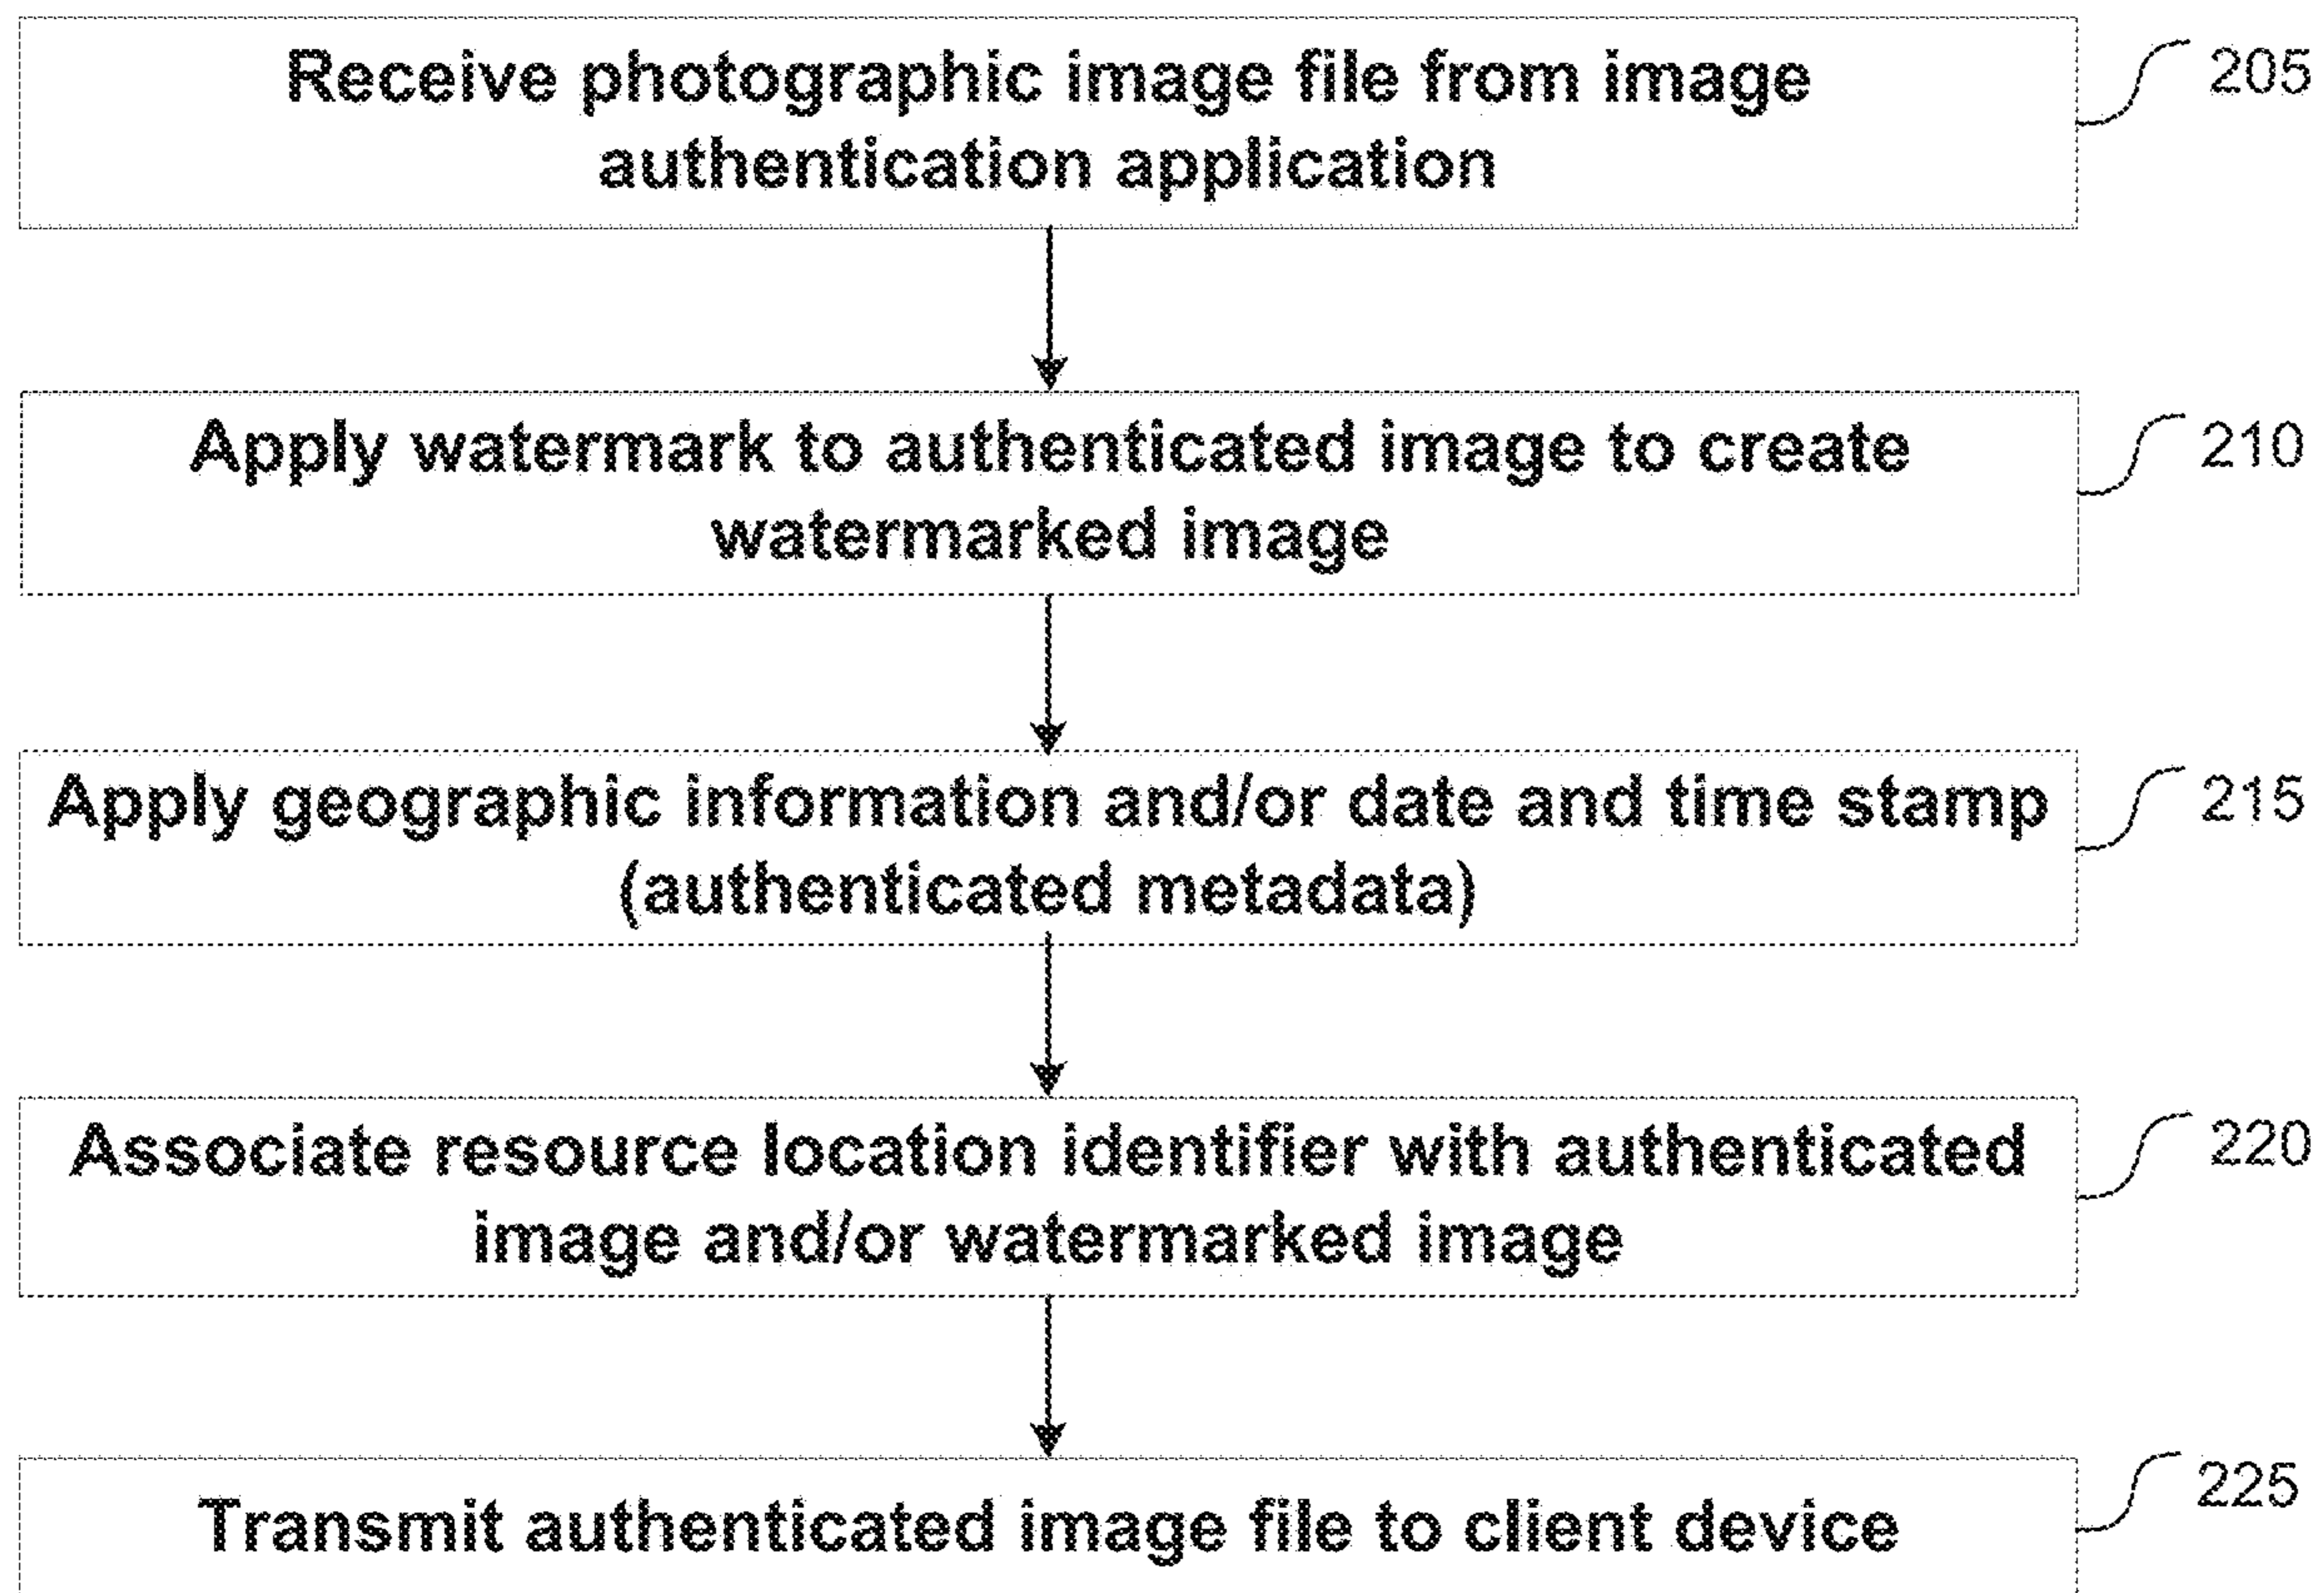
Receive photographic image file from image authentication application

205

Apply watermark to authenticated image to create watermarked image

210

Apply geographic information and/or date and time stamp (authenticated metadata)

215

Associate resource location identifier with authenticated image and/or watermarked image

220

Transmit authenticated image file to client device

225